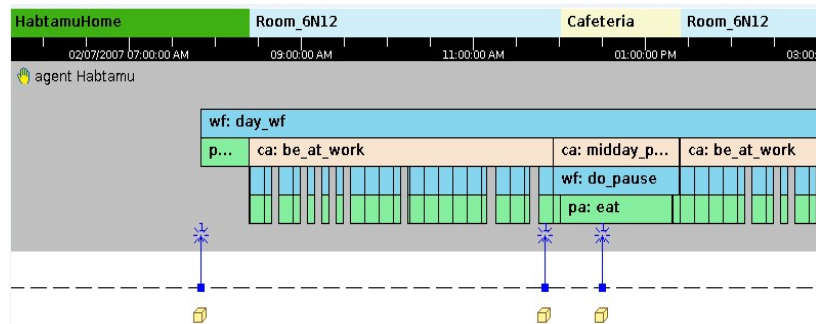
HabtamuHome
Room_6N12
Cafeteria
Room_6N12

02/07/2007 07:00:00 AM
09:00:00 AM
11:00:00 AM
01:00:00 PM
03:00

agent Habtamu

wf: day_wf

p...
ca: be_at_work
ca: midday_p...
ca: be_at_work

wf: do_pause

pa: eat